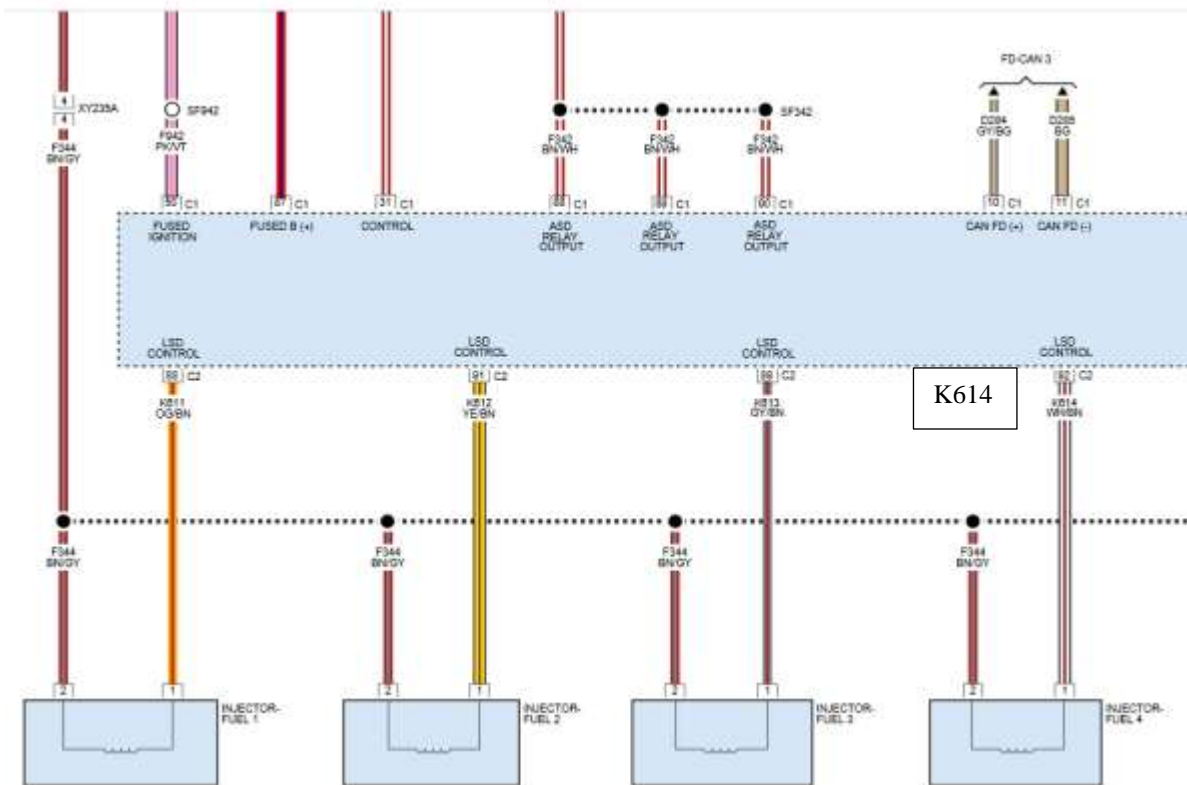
4 XY235A
4
F344
BN/GY

SF942
F942
PK/VT

SF342
F342
BN/WH
F342
BN/WH
F342
BN/WH

FD-CAN 3
D284
GY/BG
D285
BG

50 C1
87 C1
31 C1
88 C1
89 C1
60 C1
10 C1
11 C1

FUSED IGNITION
FUSED B (+)
CONTROL
ASD RELAY OUTPUT
ASD RELAY OUTPUT
ASD RELAY OUTPUT
CAN FD (+)
CAN FD (-)

LSD CONTROL
LSD CONTROL
LSD CONTROL
LSD CONTROL

90 C2
91 C2
89 C2
92 C2

K611
OG/BN
K612
YE/BN
K613
GY/BN
K614
WH/BN

K614

F344
BN/GY
F344
BN/GY
F344
BN/GY
F344
BN/GY

2
1
INJECTOR-FUEL 1
2
1
INJECTOR-FUEL 2
2
1
INJECTOR-FUEL 3
2
1
INJECTOR-FUEL 4